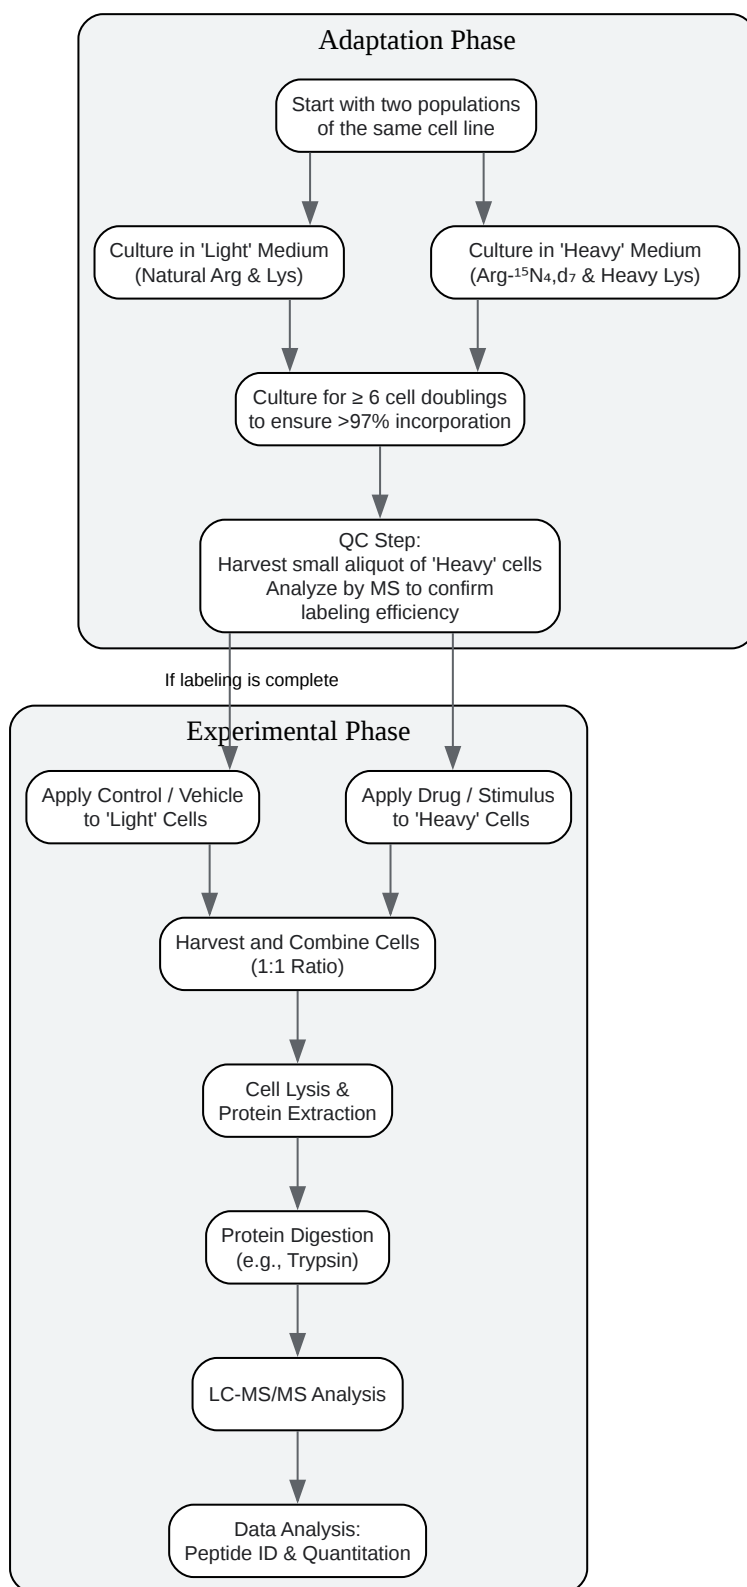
Adaptation Phase

Start with two populations of the same cell line

Culture in 'Light' Medium (Natural Arg & Lys)

Culture in 'Heavy' Medium (Arg-$^{15}N_4$,$d_7$ & Heavy Lys)

Culture for ≥ 6 cell doublings to ensure >97% incorporation

QC Step: Harvest small aliquot of 'Heavy' cells Analyze by MS to confirm labeling efficiency

If labeling is complete

Experimental Phase

Apply Control / Vehicle to 'Light' Cells

Apply Drug / Stimulus to 'Heavy' Cells

Harvest and Combine Cells (1:1 Ratio)

Cell Lysis & Protein Extraction

Protein Digestion (e.g., Trypsin)

LC-MS/MS Analysis

Data Analysis: Peptide ID & Quantitation